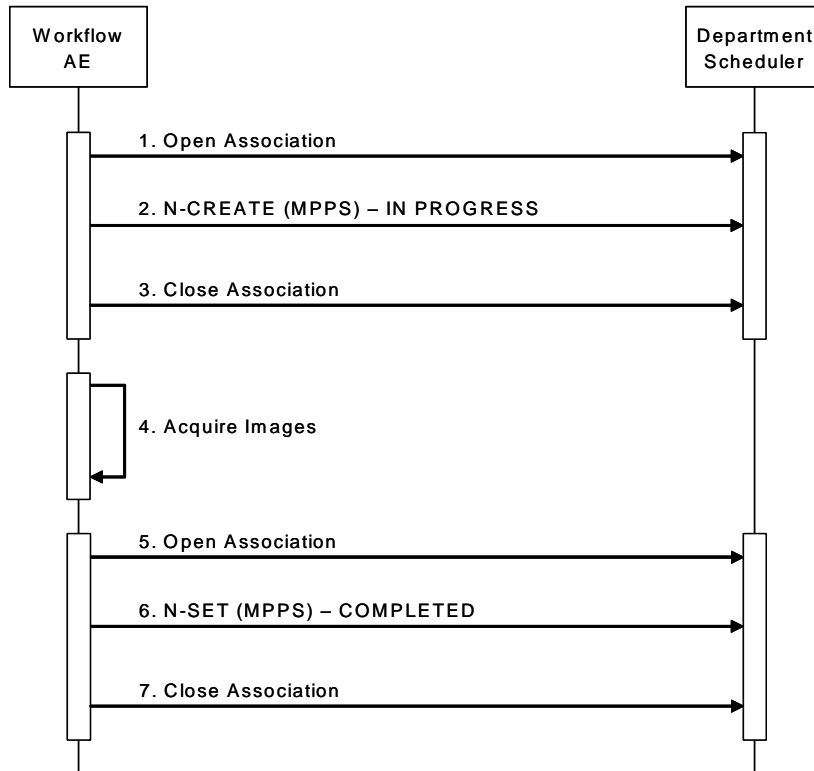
Workflow AE

Department Scheduler

1. Open Association

2. N-CREATE (MPPS) – IN PROGRESS

3. Close Association

4. Acquire Images

5. Open Association

6. N-SET (MPPS) – COMPLETED

7. Close Association